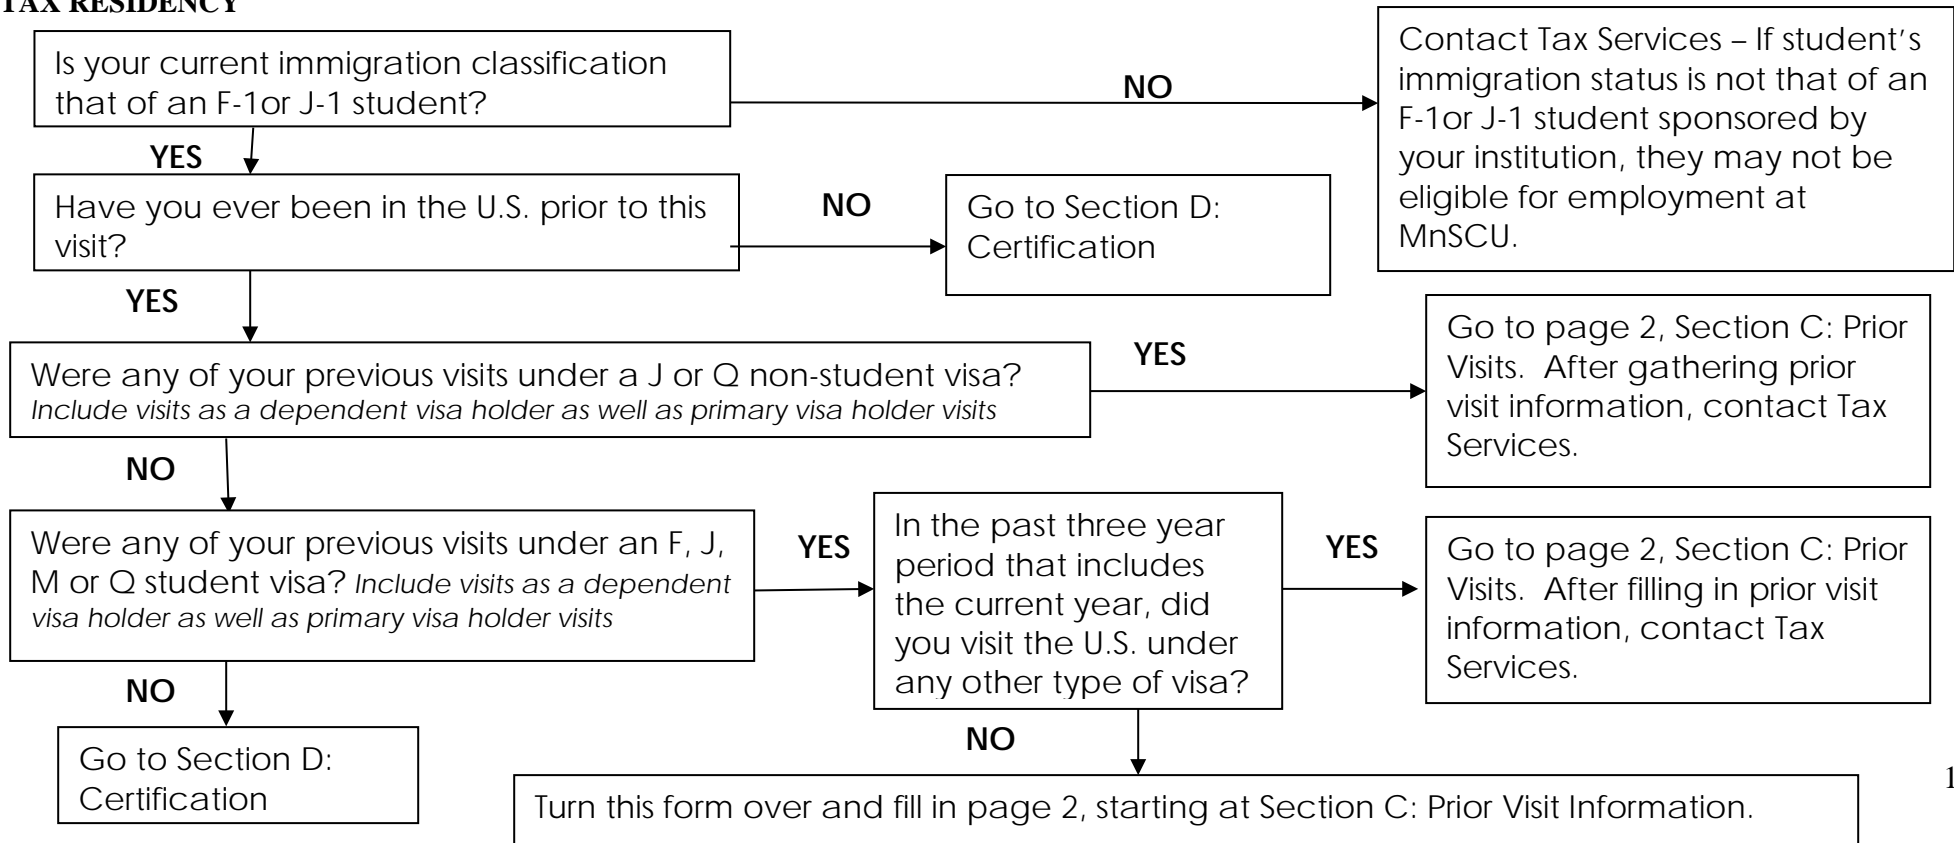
TAX RESIDENCY

Is your current immigration classification that of an F-1or J-1 student?

NO

Contact Tax Services – If student's immigration status is not that of an F-1or J-1 student sponsored by your institution, they may not be eligible for employment at MnSCU.

YES

Have you ever been in the U.S. prior to this visit?

NO

Go to Section D: Certification

YES

Were any of your previous visits under a J or Q non-student visa? *Include visits as a dependent visa holder as well as primary visa holder visits*

YES

Go to page 2, Section C: Prior Visits. After gathering prior visit information, contact Tax Services.

NO

Were any of your previous visits under an F, J, M or Q student visa? *Include visits as a dependent visa holder as well as primary visa holder visits*

YES

In the past three year period that includes the current year, did you visit the U.S. under any other type of visa?

YES

Go to page 2, Section C: Prior Visits. After filling in prior visit information, contact Tax Services.

NO

Go to Section D: Certification

NO

Turn this form over and fill in page 2, starting at Section C: Prior Visit Information.

1